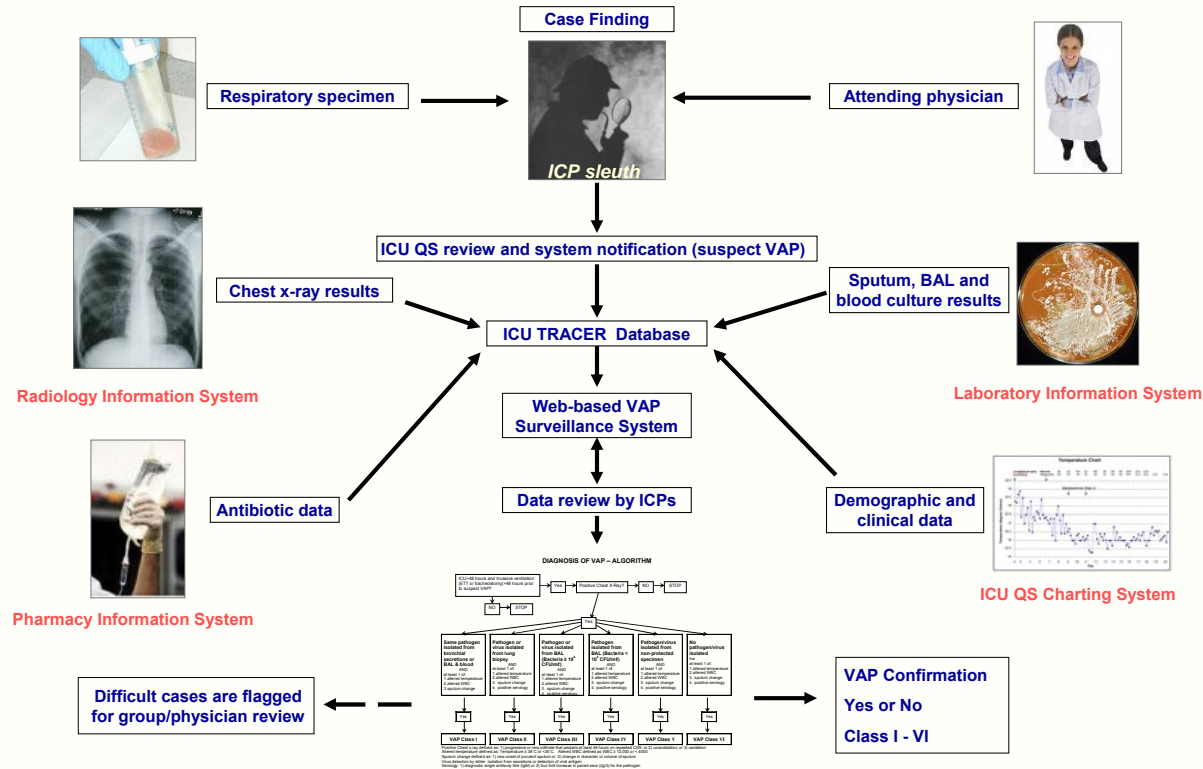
Case Finding

Respiratory specimen

Attending physician

ICP sleuth

ICU QS review and system notification (suspect VAP)

Chest x-ray results

Sputum, BAL and blood culture results

ICU TRACER Database

Radiology Information System

Laboratory Information System

Web-based VAP Surveillance System

Data review by ICPs

Antibiotic data

Demographic and clinical data

Temperature Chart

Pharmacy Information System

ICU QS Charting System

DIAGNOSIS OF VAP – ALGORITHM

ICU>48 hours and invasive ventilation (ETT or tracheostomy)>48 hours prior to suspect VAP?

Yes

Positive Chest X-Ray?

NO

STOP

NO

STOP

Yes

Same pathogen isolated from bronchial secretions or BAL & blood AND at least 1 of: 1. altered temperature 2. altered WBC 3. sputum change

Pathogen or virus isolated from lung biopsy AND at least 1 of: 1. altered temperature 2. altered WBC 3. sputum change 4. positive serology

Pathogen or virus isolated from BAL (Bacteria ≥ 10⁴ CFU/ml) AND at least 1 of: 1. altered temperature 2. altered WBC 3. sputum change 4. positive serology

Pathogen isolated from BAL (Bacteria < 10⁴ CFU/ml) AND at least 1 of: 1. altered temperature 2. altered WBC 3. sputum change 4. positive serology

Pathogen/virus isolated from non-protected specimen AND at least 1 of: 1. altered temperature 2. altered WBC 3. sputum change 4. positive serology

No pathogen/virus isolated AND at least 1 of: 1. altered temperature 2. altered WBC 3. sputum change 4. positive serology

Yes

Yes

Yes

Yes

Yes

Yes

VAP Class I

VAP Class II

VAP Class III

VAP Class IV

VAP Class V

VAP Class VI

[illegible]

Difficult cases are flagged for group/physician review

VAP Confirmation

Yes or No

Class I - VI